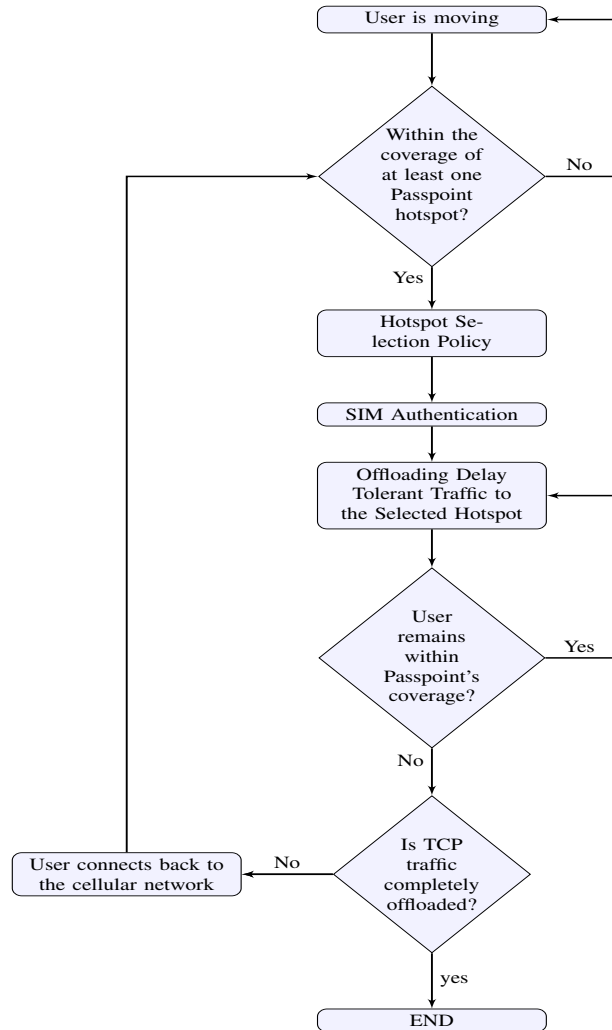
User is moving

Within the coverage of at least one Passpoint hotspot?

No

Yes

Hotspot Selection Policy

SIM Authentication

Offloading Delay Tolerant Traffic to the Selected Hotspot

User remains within Passpoint's coverage?

Yes

No

Is TCP traffic completely offloaded?

No

User connects back to the cellular network

yes

END